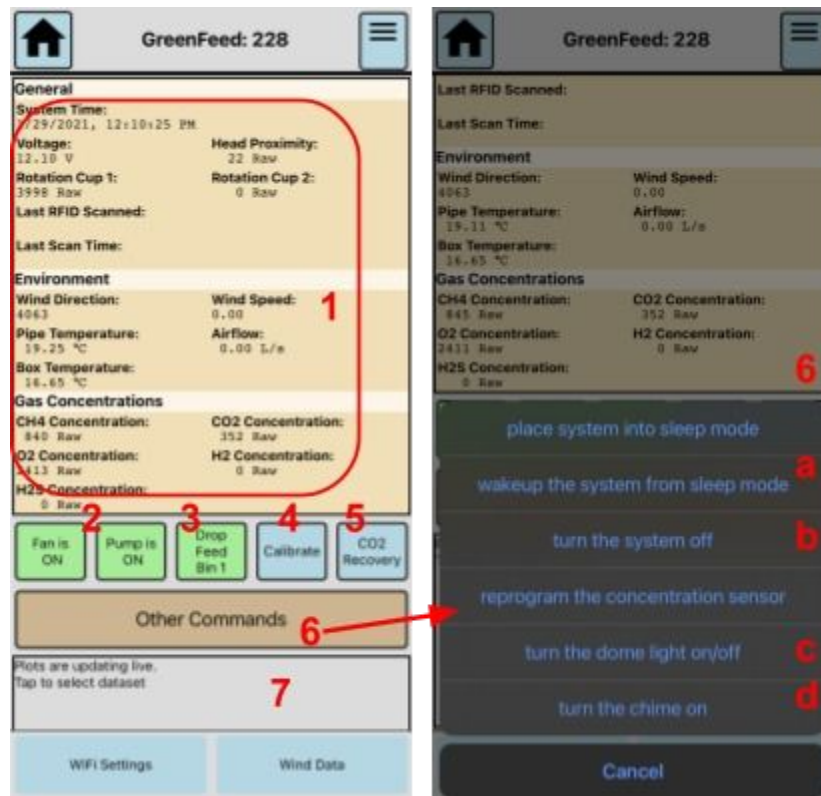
GreenFeed: 228

General
System Time:
7/29/2021, 12:10:25 PM
Voltage:
12.10 V
Head Proximity:
22 Raw
Rotation Cup 1:
3998 Raw
Rotation Cup 2:
0 Raw
Last RFID Scanned:
Last Scan Time:
Environment
Wind Direction:
4063
Wind Speed:
0.00
Pipe Temperature:
19.25 ℃
Airflow:
0.00 L/s
Box Temperature:
16.65 ℃
Gas Concentrations
CH4 Concentration:
840 Raw
CO2 Concentration:
352 Raw
O2 Concentration:
2413 Raw
H2 Concentration:
0 Raw
H2S Concentration:
0 Raw
1
2 3 4 5
Fan is ON
Pump is ON
Drop Feed Bin 1
Calibrate
CO2 Recovery
Other Commands
6
Plots are updating live.
Tap to select dataset
7
WiFi Settings
Wind Data

GreenFeed: 228
Last RFID Scanned:
Last Scan Time:
Environment
Wind Direction:
4063
Wind Speed:
0.00
Pipe Temperature:
19.11 ℃
Airflow:
0.00 L/s
Box Temperature:
16.65 ℃
Gas Concentrations
CH4 Concentration:
845 Raw
CO2 Concentration:
352 Raw
O2 Concentration:
2411 Raw
H2 Concentration:
0 Raw
H2S Concentration:
0 Raw
6
place system into sleep mode
a
wakeup the system from sleep mode
turn the system off
b
reprogram the concentration sensor
turn the dome light on/off
c
turn the chime on
d
Cancel